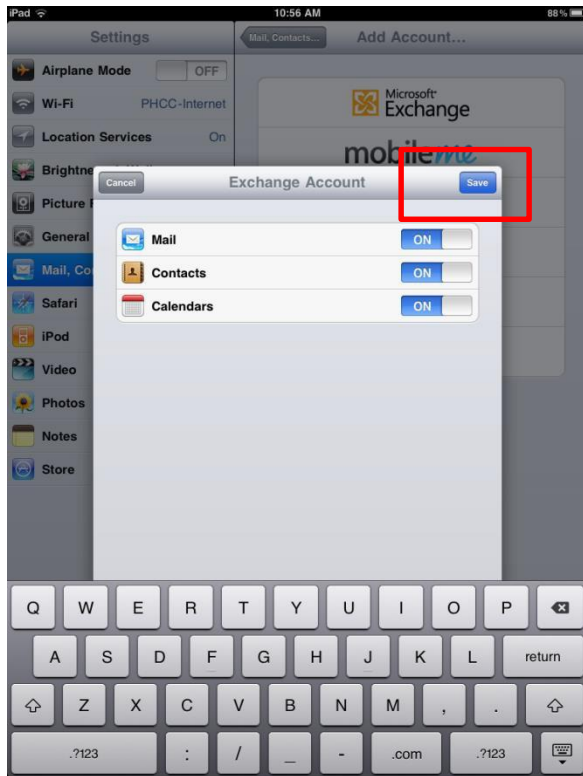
iPad
10:56 AM
88 %

Settings

Airplane Mode OFF

Wi-Fi PHCC-Internet

Location Services On

Brightne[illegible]

Picture F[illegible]

General

Mail, Co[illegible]

Safari

iPod

Video

Photos

Notes

Store

Mail, Contacts...

Add Account...

Microsoft Exchange

mobileme

Cancel

Exchange Account

Save

Mail ON

Contacts ON

Calendars ON

Q W E R T Y U I O P

A S D F G H J K L return

Z X C V B N M , .

.?123 : / _ - .com .?123